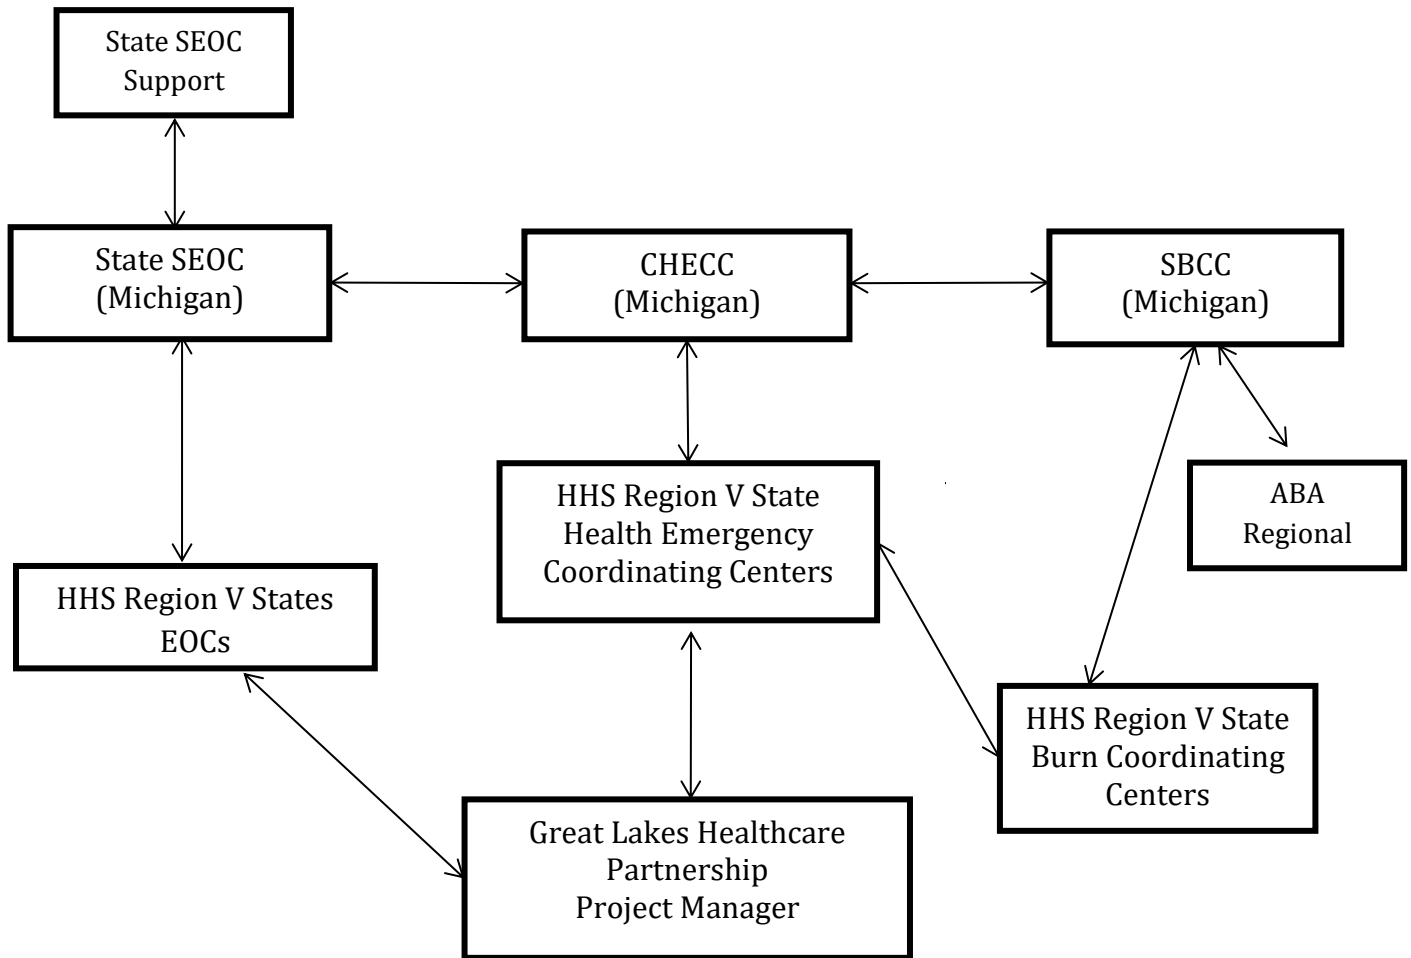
State SEOC
Support

State SEOC
(Michigan)

CHECC
(Michigan)

SBCC
(Michigan)

HHS Region V State
Health Emergency
Coordinating Centers

ABA
Regional

HHS Region V States
EOCs

HHS Region V State
Burn Coordinating
Centers

Great Lakes Healthcare
Partnership
Project Manager